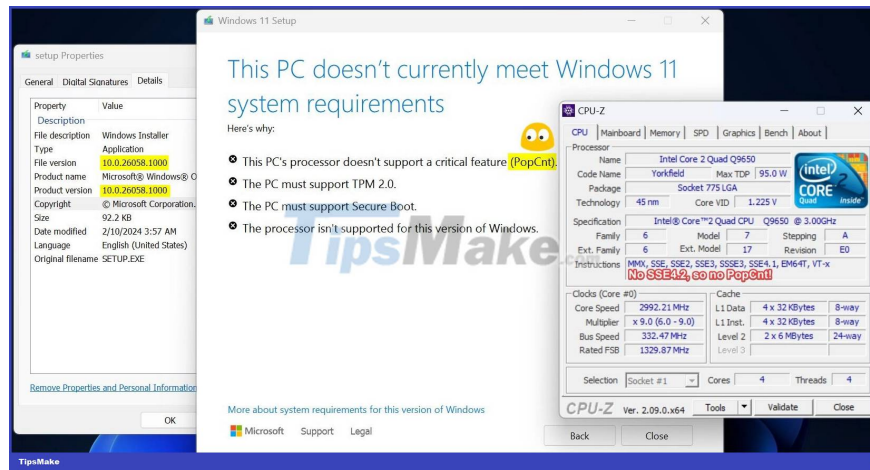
setup Properties

General Digital Signatures Details

| Property | Value |
|---|---|
| Description | |
| File description | Windows Installer |
| Type | Application |
| File version | 10.0.26058.1000 |
| Product name | Microsoft® Windows® O |
| Product version | 10.0.26058.1000 |
| Copyright | © Microsoft Corporation. |
| Size | 92.2 KB |
| Date modified | 2/10/2024 3:57 AM |
| Language | English (United States) |
| Original filename | SETUP.EXE |

Remove Properties and Personal Information

OK

Windows 11 Setup

This PC doesn't currently meet Windows 11 system requirements

Here's why:

This PC's processor doesn't support a critical feature (PopCnt).

The PC must support TPM 2.0.

The PC must support Secure Boot.

The processor isn't supported for this version of Windows.

TipsMake.com

More about system requirements for this version of Windows

Microsoft Support Legal

Back Close

CPU-Z

CPU Mainboard Memory SPD Graphics Bench About

Processor

Name Intel Core 2 Quad Q9650

Code Name Yorkfield Max TDP 95.0 W

Package Socket 775 LGA

Technology 45 nm Core VID 1.225 V

intel CORE 2 Quad inside

Specification Intel(R) Core™2 Quad CPU Q9650 @ 3.00GHz

Family 6 Model 7 Stepping A

Ext. Family 6 Ext. Model 17 Revision E0

Instructions MMX, SSE, SSE2, SSE3, SSSE3, SSE4.1, EM64T, VT-x

No SSE4.2, so no PopCnt!

Clocks (Core #0)

Core Speed 2992.21 MHz

Multiplier x 9.0 (6.0 - 9.0)

Bus Speed 332.47 MHz

Rated FSB 1329.87 MHz

Cache

L1 Data 4 x 32 KBytes 8-way

L1 Inst. 4 x 32 KBytes 8-way

Level 2 2 x 6 MBytes 24-way

Level 3

Selection Socket #1 Cores 4 Threads 4

CPU-Z Ver. 2.09.0.x64 Tools Validate Close

TipsMake